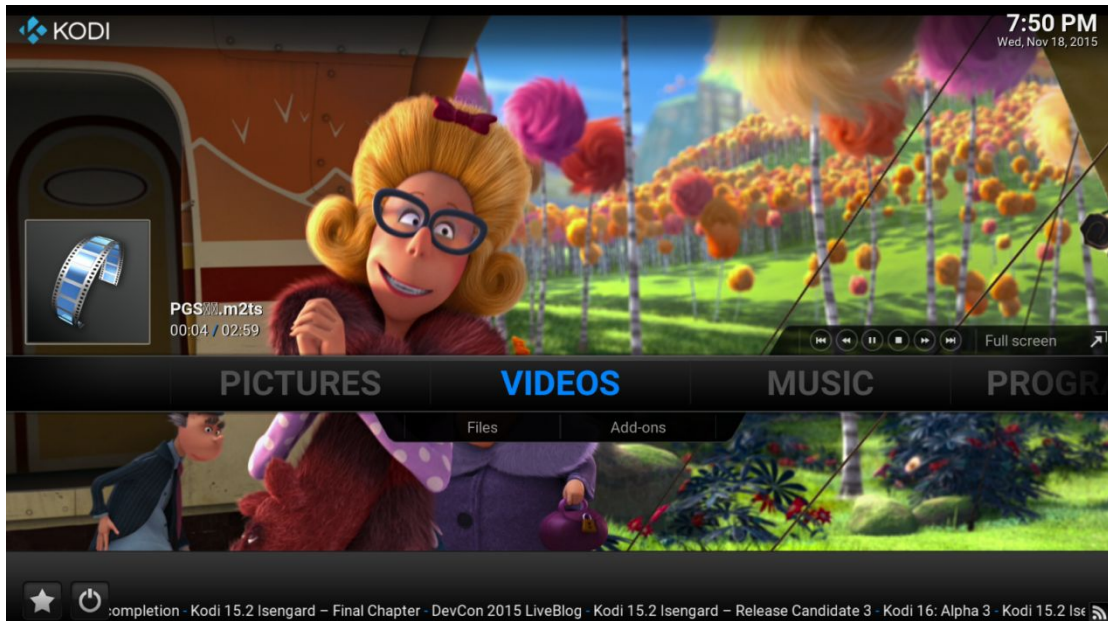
KODI

7:50 PM
Wed, Nov 18, 2015

PGS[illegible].m2ts
00:04 / 02:59

Full screen

PICTURES VIDEOS MUSIC PROGRA

Files Add-ons

ompletion · Kodi 15.2 Isengard – Final Chapter · DevCon 2015 LiveBlog · Kodi 15.2 Isengard – Release Candidate 3 · Kodi 16: Alpha 3 · Kodi 15.2 Ise